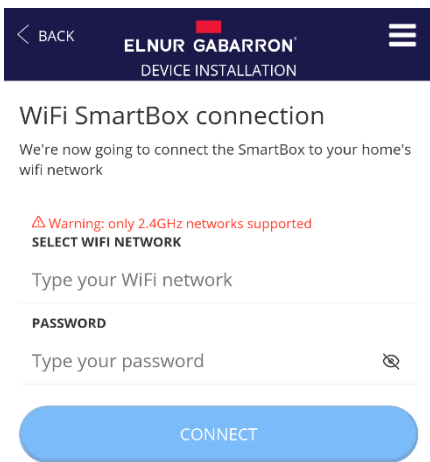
BACK
ELNUR GABARRON
DEVICE INSTALLATION

WiFi SmartBox connection

We're now going to connect the SmartBox to your home's wifi network

⚠ Warning: only 2.4GHz networks supported
SELECT WIFI NETWORK

Type your WiFi network

PASSWORD

Type your password

CONNECT